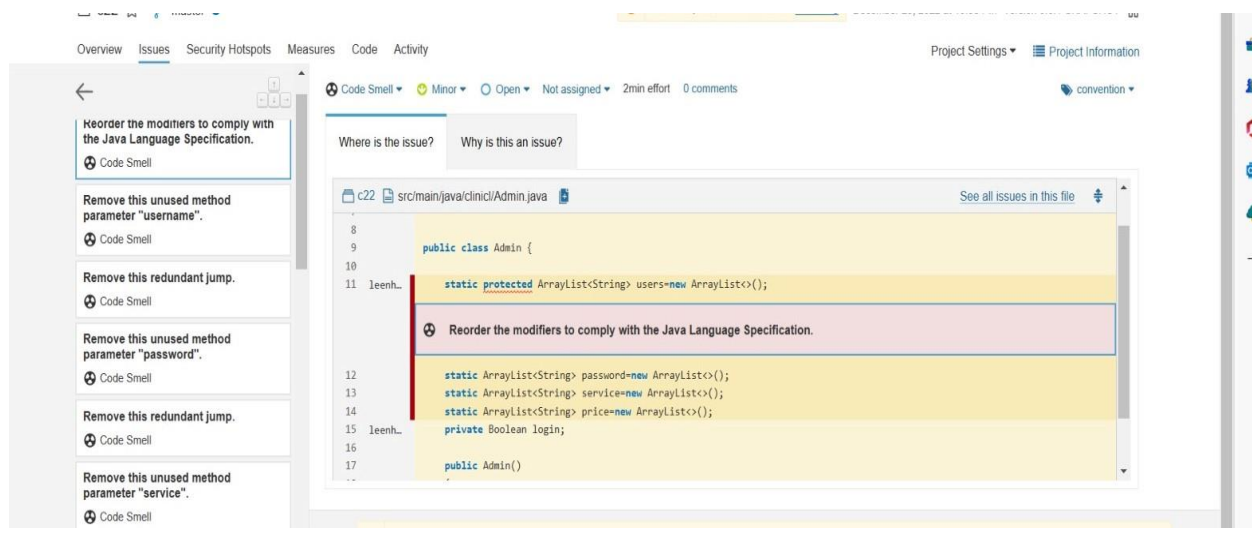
Overview Issues Security Hotspots Measures Code Activity

Project Settings ▾ Project Information

Reorder the modifiers to comply with the Java Language Specification.
Code Smell

Remove this unused method parameter "username".
Code Smell

Remove this redundant jump.
Code Smell

Remove this unused method parameter "password".
Code Smell

Remove this redundant jump.
Code Smell

Remove this unused method parameter "service".
Code Smell

Code Smell ▾ Minor ▾ Open ▾ Not assigned ▾ 2min effort 0 comments

convention ▾

Where is the issue? Why is this an issue?

c22 src/main/java/clinicl/Admin.java

See all issues in this file

8
9 public class Admin {
10
11 leenh… static protected ArrayList<String> users=new ArrayList<>();

Reorder the modifiers to comply with the Java Language Specification.

12 static ArrayList<String> password=new ArrayList<>();
13 static ArrayList<String> service=new ArrayList<>();
14 static ArrayList<String> price=new ArrayList<>();
15 leenh… private Boolean login;
16
17 public Admin()